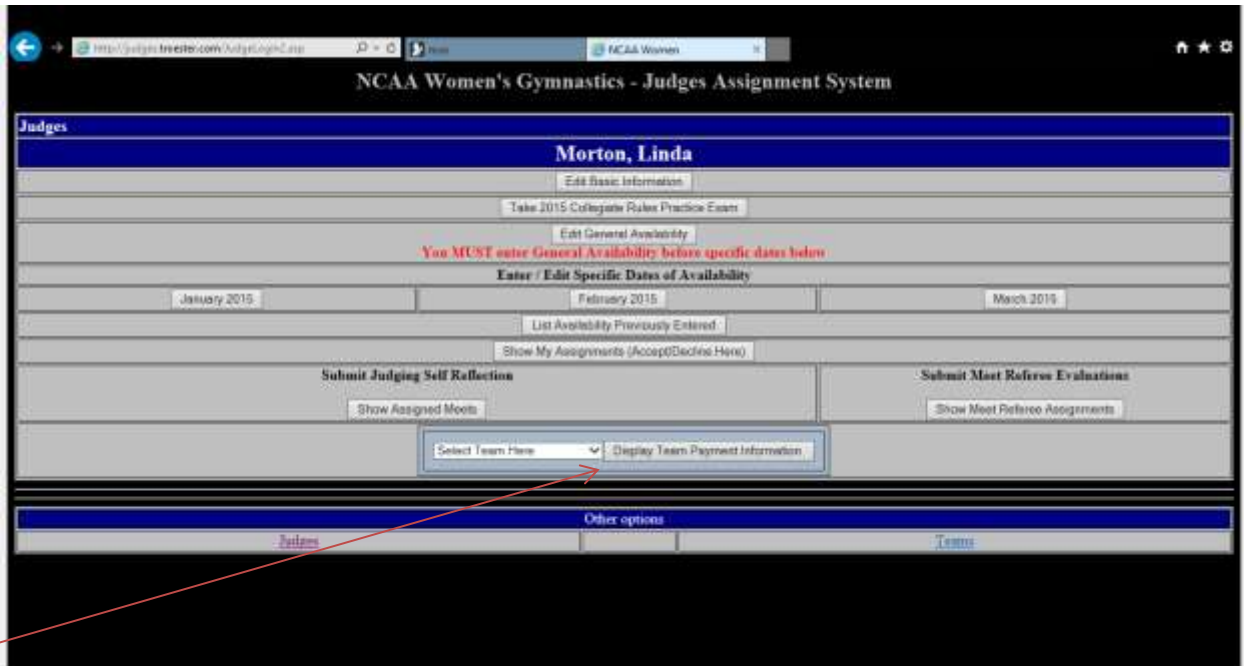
http://judges.treeiter.com/JudgeLogin2.asp

NCAA Women

NCAA Women's Gymnastics - Judges Assignment System

Judges

Morton, Linda

Edit Basic Information

Take 2015 Collegiate Rules Practice Exam

Edit General Availability

You MUST enter General Availability before specific dates below

Enter / Edit Specific Dates of Availability

January 2015

February 2015

March 2015

List Availability Previously Entered

Show My Assignments (Accept/Decline Here)

Submit Judging Self Reflection

Show Assigned Meets

Submit Meet Referee Evaluations

Show Meet Referee Assignments

Select Team Here

Display Team Payment Information

Other options

Judges

Teams